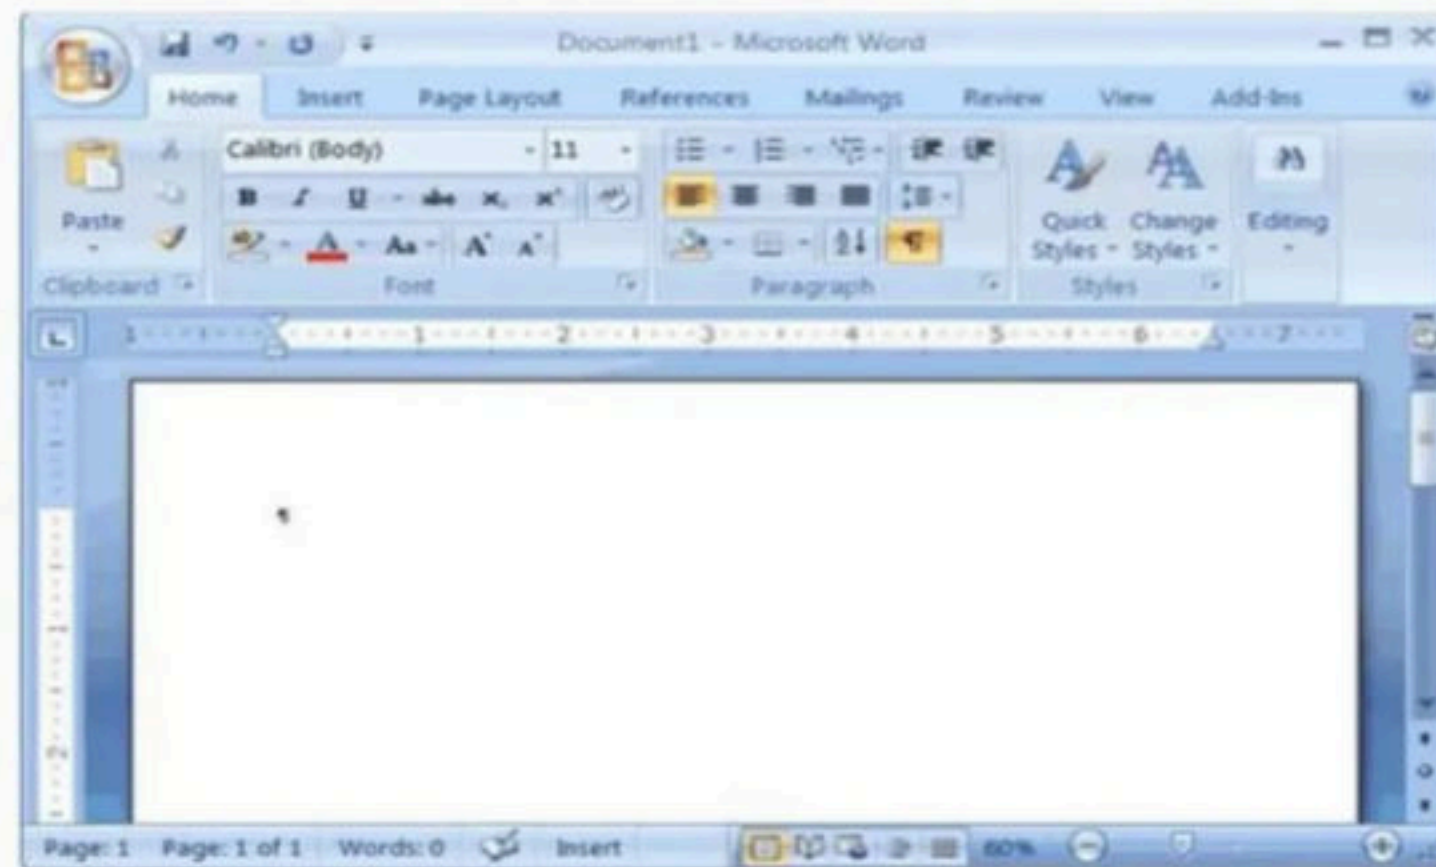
Document1 - Microsoft Word

Home Insert Page Layout References Mailings Review View Add-Ins

Paste

Clipboard

Calibri (Body) 11

B I U abe $x_2$ $x^2$

Aa A A

Font

Paragraph

Quick Styles

Change Styles

Styles

Editing

Page: 1 Page: 1 of 1 Words: 0 Insert 60%